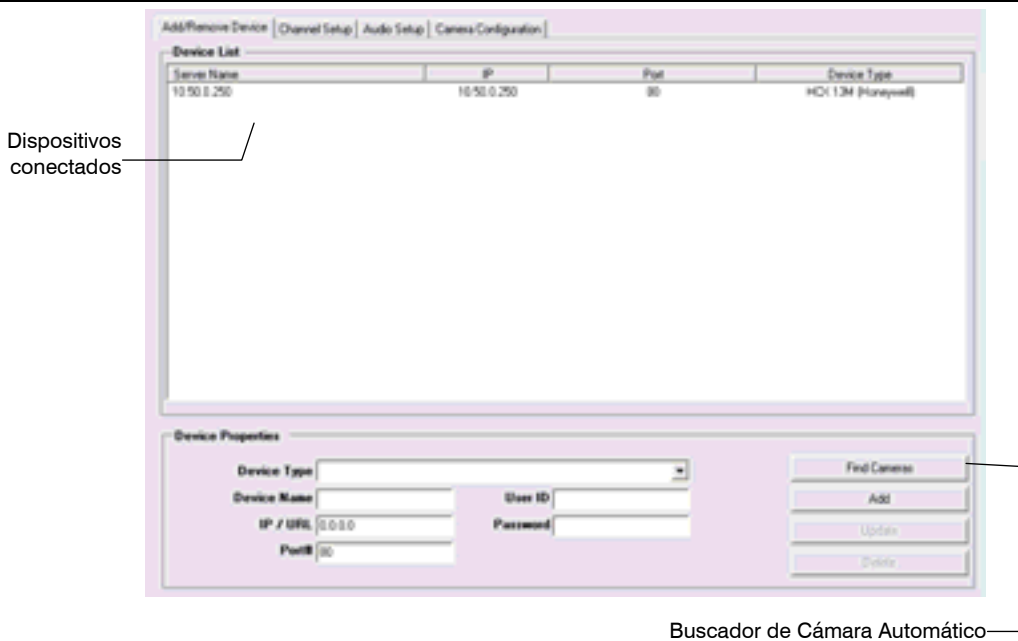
Add/Remove Device | Channel Setup | Audio Setup | Camera Configuration

Device List

| Server Name | IP | Port | Device Type |
|---|---|---|---|
| 10.50.0.250 | 10.50.0.250 | 80 | HCX 13M (Honeywell) |

Dispositivos conectados

Device Properties

Device Type

Device Name

IP / URL 0.0.0.0

Port# 80

User ID

Password

Find Cameras

Add

Update

Delete

Buscador de Cámara Automático